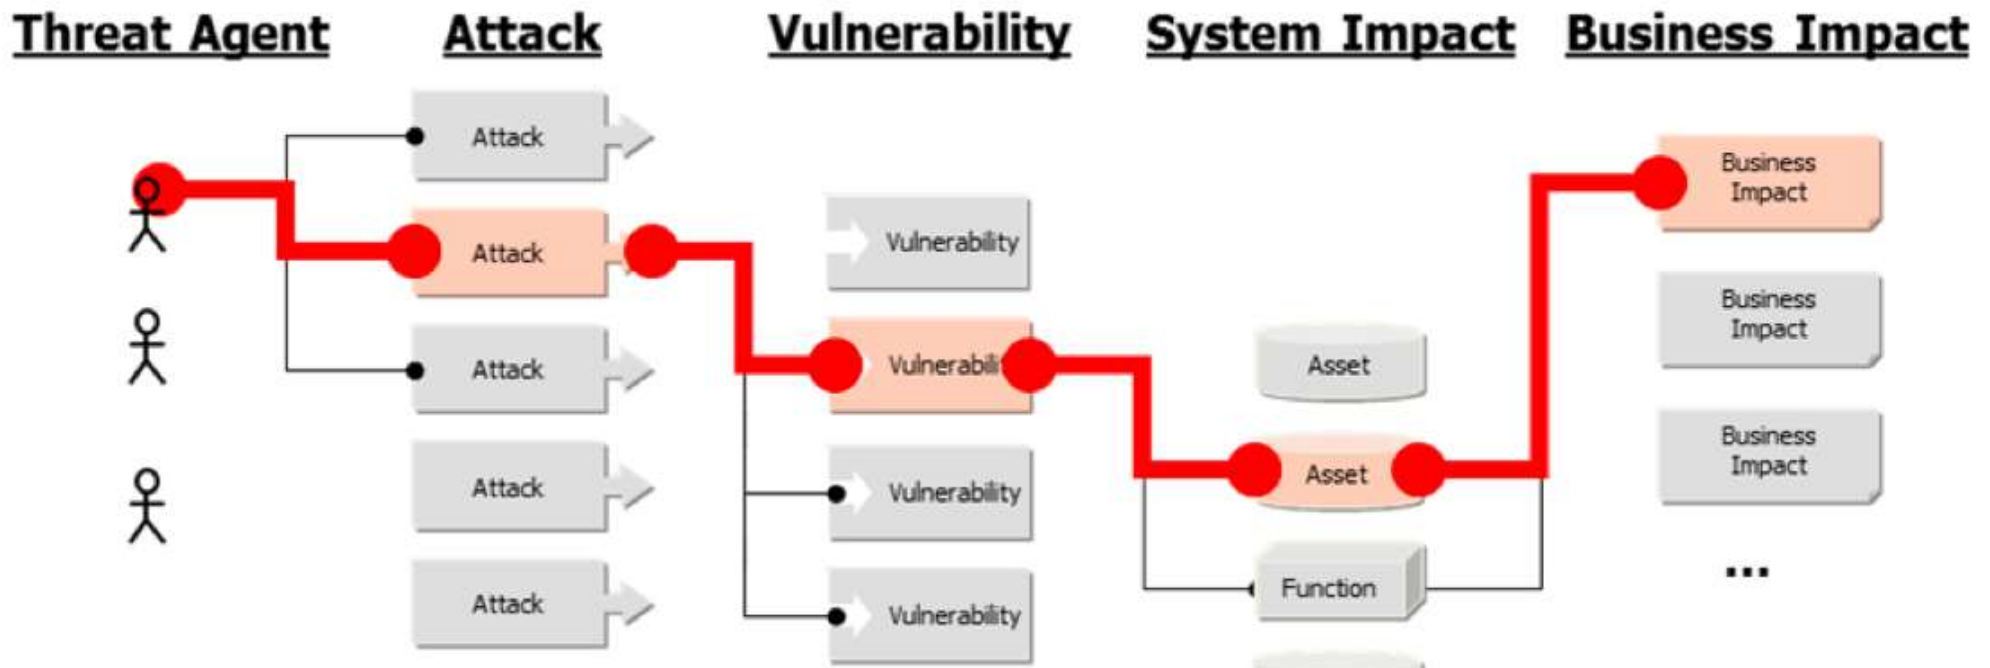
Threat Agent

Attack

Vulnerability

System Impact

Business Impact

Attack

Attack

Attack

Attack

Attack

Vulnerability

Vulnerabili

Vulnerability

Vulnerability

Asset

Asset

Function

Business Impact

Business Impact

Business Impact

...